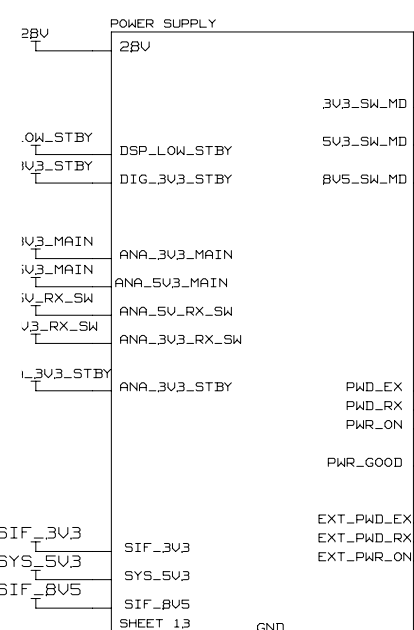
POWER SUPPLY

28V

28V

3V3_SW_MD

5V3_SW_MD

LOW_STBY

DSP_LOW_STBY

3V3_STBY

DIG_3V3_STBY

8V5_SW_MD

3V3_MAIN

ANA_3V3_MAIN

5V3_MAIN

ANA_5V3_MAIN

5V_RX_SW

ANA_5V_RX_SW

V3_RX_SW

ANA_3V3_RX_SW

_3V3_STBY

ANA_3V3_STBY

PWD_EX

PWD_RX

PWR_ON

PWR_GOOD

EXT_PWD_EX

EXT_PWD_RX

EXT_PWR_ON

SIF_3V3

SIF_3V3

SYS_5V3

SYS_5V3

SIF_8V5

SIF_8V5

SHEET 13

GND